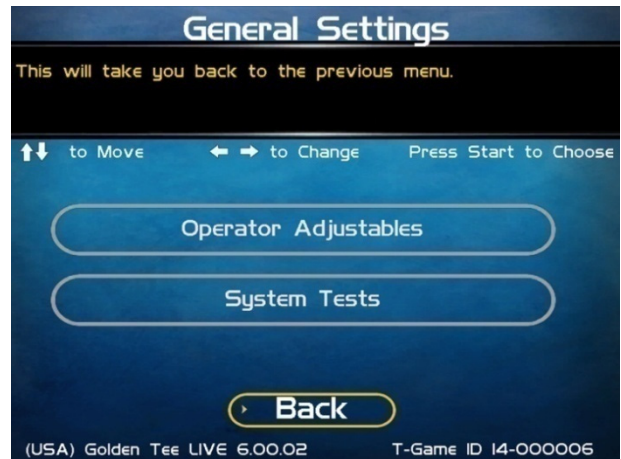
General Settings

This will take you back to the previous menu.

↑↓ to Move ← → to Change Press Start to Choose

Operator Adjustables

System Tests

Back

(USA) Golden Tee LIVE 6.00.02 T-Game ID 14-000006